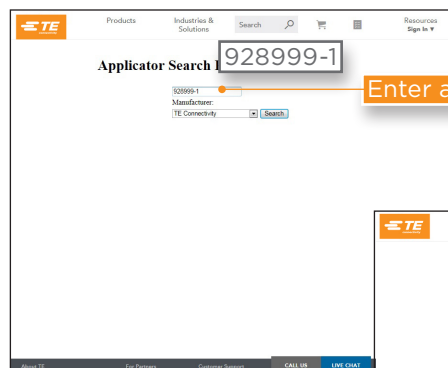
TE

Products

Industries & Solutions

Search

Resources
Sign In ▾

Applicator Search I

928999-1

Enter a

928999-1

Manufacturer:

TE Connectivity

Search

TE

About TE

For Partners

Customer Support

CALL US

LIVE CHAT